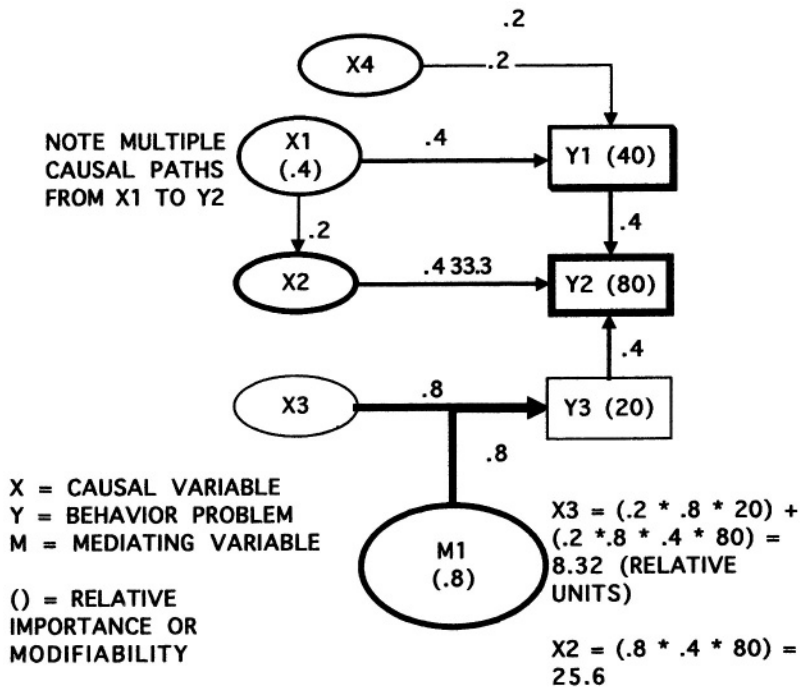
.2

X4

.2

NOTE MULTIPLE CAUSAL PATHS FROM X1 TO Y2

X1 (.4)

.4

Y1 (40)

.2

.4

X2

.4 33.3

Y2 (80)

.4

X3

.8

Y3 (20)

.8

X = CAUSAL VARIABLE
Y = BEHAVIOR PROBLEM
M = MEDIATING VARIABLE

() = RELATIVE IMPORTANCE OR MODIFIABILITY

M1 (.8)

X3 = (.2 * .8 * 20) + (.2 *.8 * .4 * 80) = 8.32 (RELATIVE UNITS)

X2 = (.8 * .4 * 80) = 25.6